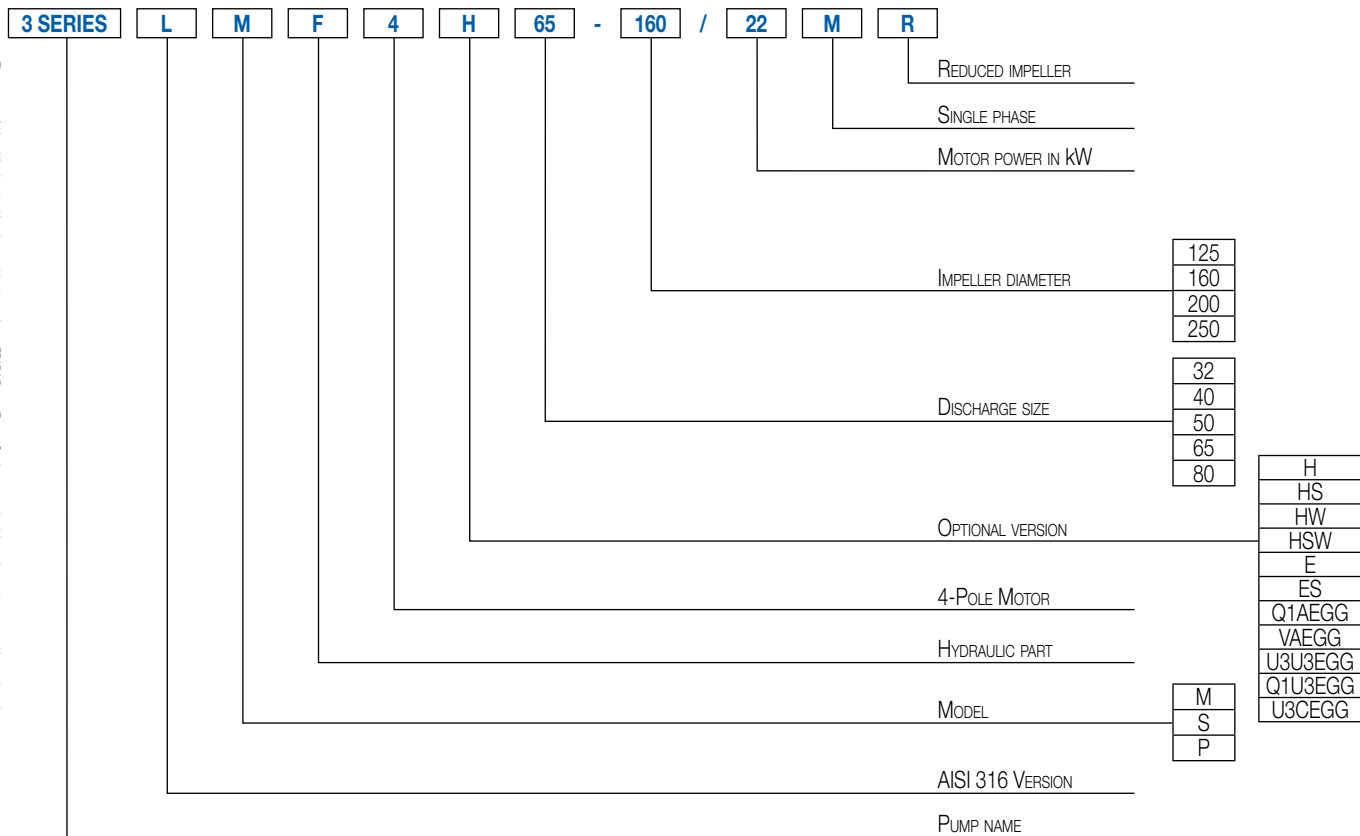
3 SERIES L M F 4 H 65 - 160 / 22 M R

Reduced impeller

Single phase

Motor power in kW

Impeller diameter

| 125 |
|---|
| 160 |
| 200 |
| 250 |

Discharge size

| 32 |
|---|
| 40 |
| 50 |
| 65 |
| 80 |

Optional version

| H |
|---|
| HS |
| HW |
| HSW |
| E |
| ES |
| Q1AEGG |
| VAEGG |
| U3U3EGG |
| Q1U3EGG |
| U3CEGG |

4-Pole Motor

Hydraulic part

Model

| M |
|---|
| S |
| P |

AISI 316 Version

Pump name